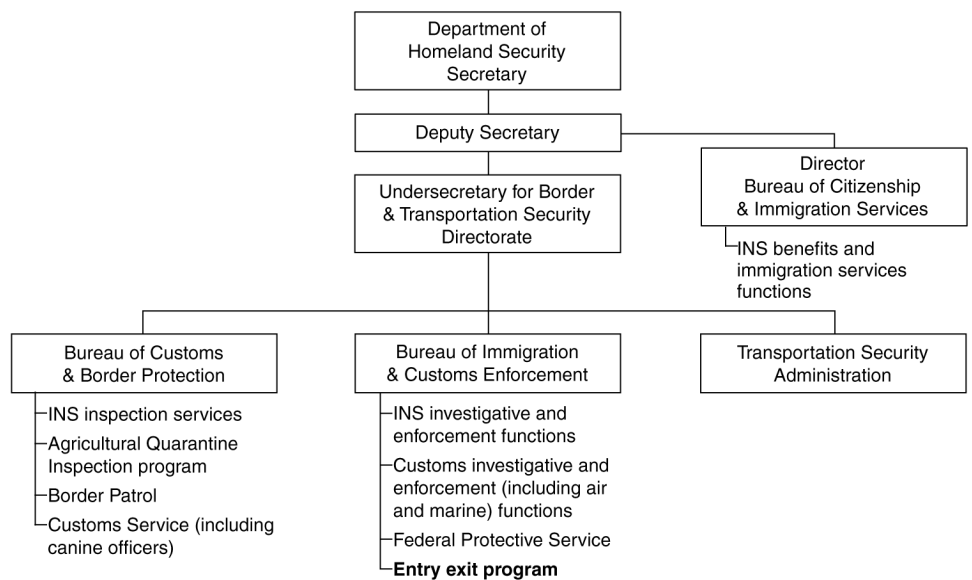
Department of Homeland Security Secretary

Deputy Secretary

Undersecretary for Border & Transportation Security Directorate

Director Bureau of Citizenship & Immigration Services

INS benefits and immigration services functions

Bureau of Customs & Border Protection

INS inspection services

Agricultural Quarantine Inspection program

Border Patrol

Customs Service (including canine officers)

Bureau of Immigration & Customs Enforcement

INS investigative and enforcement functions

Customs investigative and enforcement (including air and marine) functions

Federal Protective Service

Entry exit program

Transportation Security Administration